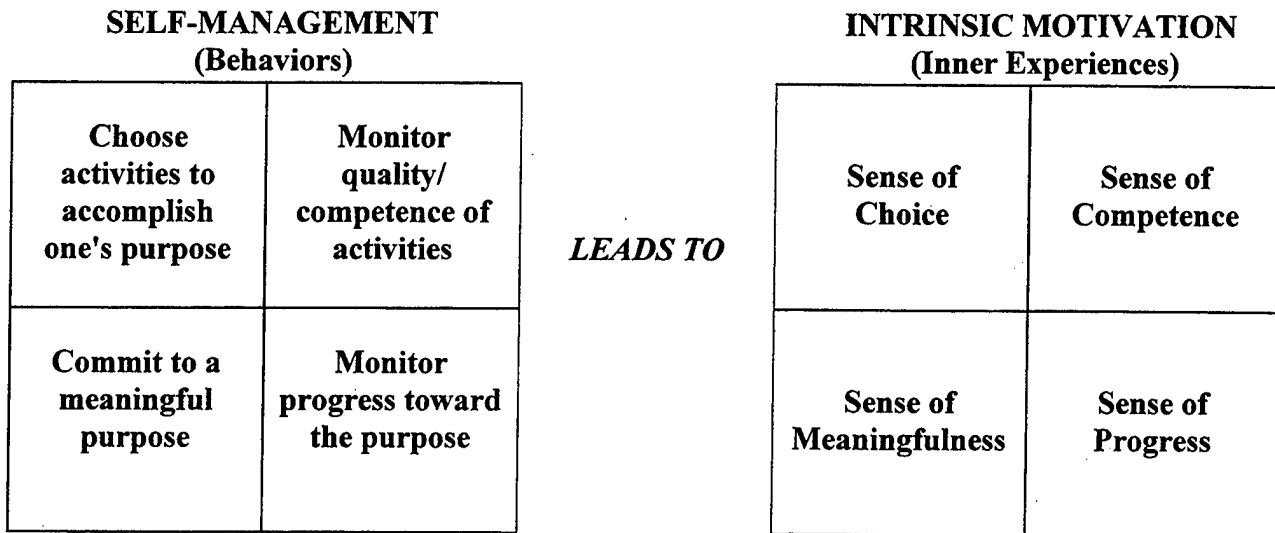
SELF-MANAGEMENT
(Behaviors)

| | |
|---|---|
| Choose activities to accomplish one's purpose | Monitor quality/ competence of activities |
| Commit to a meaningful purpose | Monitor progress toward the purpose |

LEADS TO

INTRINSIC MOTIVATION
(Inner Experiences)

| | |
|---|---|
| Sense of Choice | Sense of Competence |
| Sense of Meaningfulness | Sense of Progress |